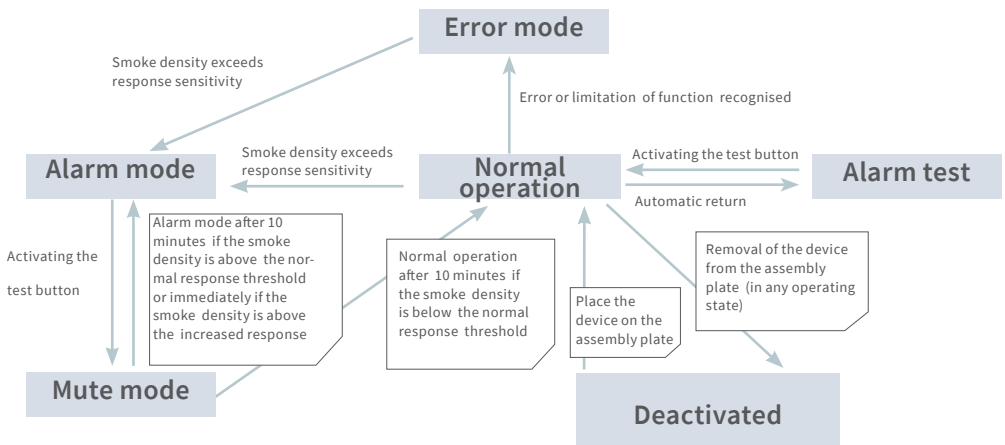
Error mode

Smoke density exceeds response sensitivity

Error or limitation of function recognised

Alarm mode

Smoke density exceeds response sensitivity

Normal operation

Activating the test button

Automatic return

Alarm test

Activating the test button

Alarm mode after 10 minutes if the smoke density is above the normal response threshold or immediately if the smoke density is above the increased response

Normal operation after 10 minutes if the smoke density is below the normal response threshold

Place the device on the assembly plate

Removal of the device from the assembly plate (in any operating state)

Mute mode

Deactivated